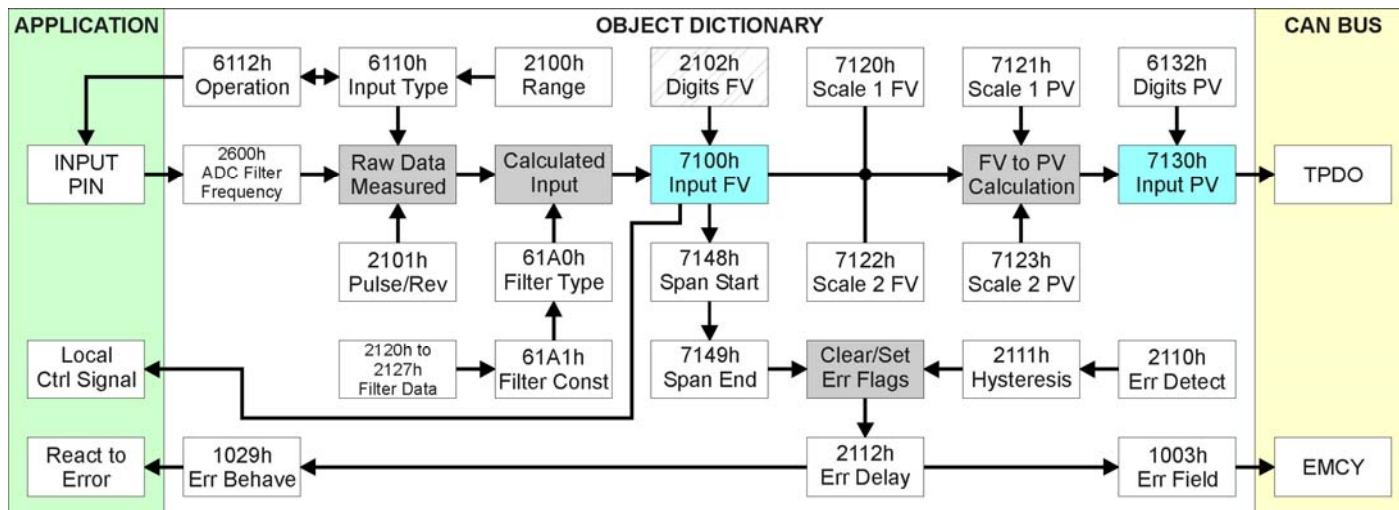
APPLICATION

OBJECT DICTIONARY

CAN BUS

6112h Operation

6110h Input Type

2100h Range

2102h Digits FV

7120h Scale 1 FV

7121h Scale 1 PV

6132h Digits PV

INPUT PIN

2600h ADC Filter Frequency

Raw Data Measured

Calculated Input

7100h Input FV

FV to PV Calculation

7130h Input PV

TPDO

2101h Pulse/Rev

61A0h Filter Type

7148h Span Start

7122h Scale 2 FV

7123h Scale 2 PV

Local Ctrl Signal

2120h to 2127h Filter Data

61A1h Filter Const

7149h Span End

Clear/Set Err Flags

2111h Hysteresis

2110h Err Detect

React to Error

1029h Err Behave

2112h Err Delay

1003h Err Field

EMCY